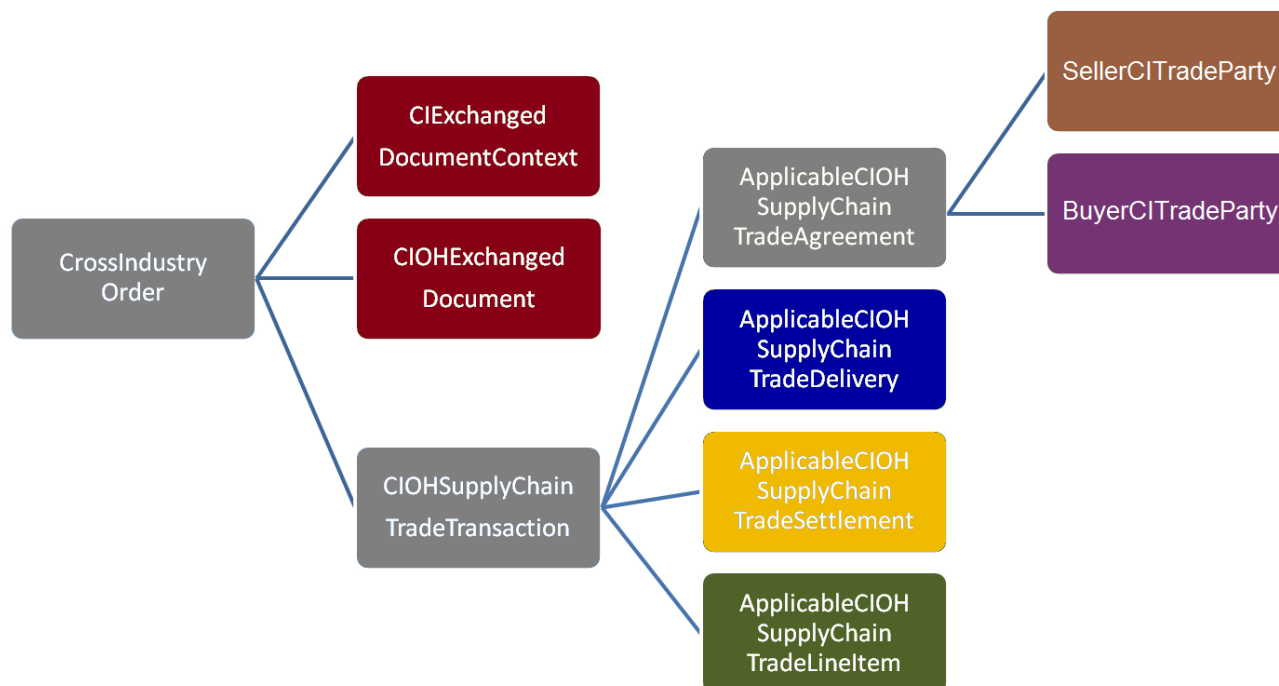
CrossIndustry Order

CIExchanged DocumentContext

CIOHExchanged Document

CIOHSupplyChain TradeTransaction

ApplicableCIOH SupplyChain TradeAgreement

ApplicableCIOH SupplyChain TradeDelivery

ApplicableCIOH SupplyChain TradeSettlement

ApplicableCIOH SupplyChain TradeLineItem

SellerCITradeParty

BuyerCITradeParty